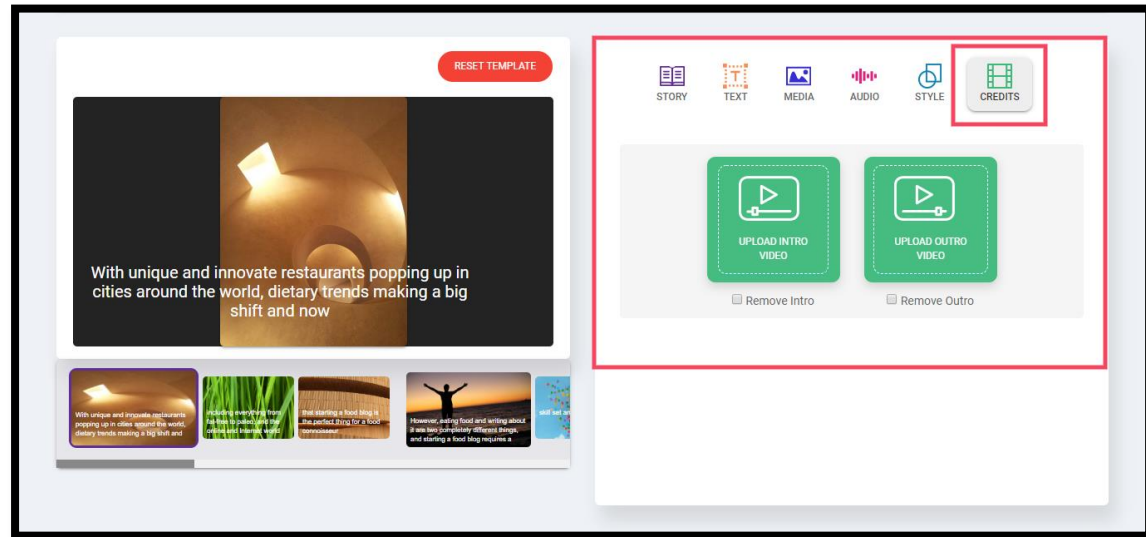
RESET TEMPLATE

With unique and innovate restaurants popping up in cities around the world, dietary trends making a big shift and now

With unique and innovate restaurants popping up in cities around the world, dietary trends making a big shift and

including everything from fat-free to paleo, and the online and Internet world

that starting a food blog is the perfect thing for a food connoisseur

However, eating food and writing about it are two completely different things, and starting a food blog requires a

skill set an

STORY
TEXT
MEDIA
AUDIO
STYLE
CREDITS

UPLOAD INTRO VIDEO

UPLOAD OUTRO VIDEO

Remove Intro

Remove Outro